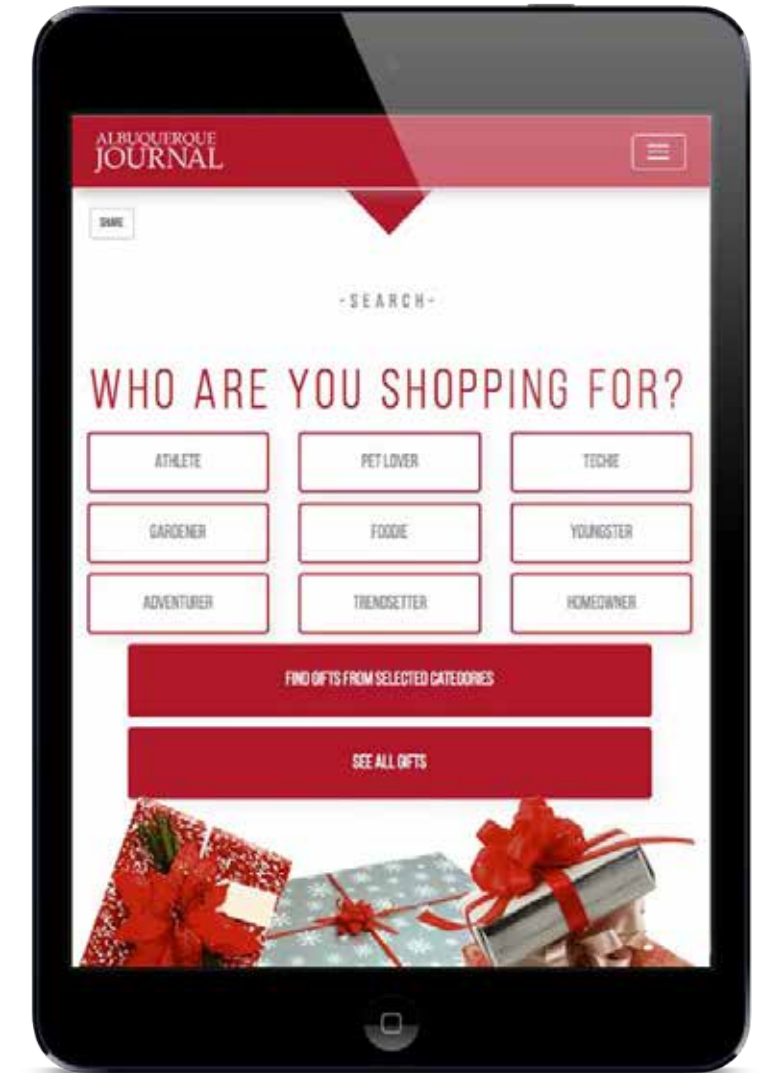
ALBUQUERQUE JOURNAL

SHARE

-SEARCH-

WHO ARE YOU SHOPPING FOR?

| ATHLETE | PET LOVER | TECHIE |
|---|---|---|
| GARDENER | FOODIE | YOUNGSTER |
| ADVENTURER | TRENDSETTER | HOMEOWNER |

FIND GIFTS FROM SELECTED CATEGORIES

SEE ALL GIFTS